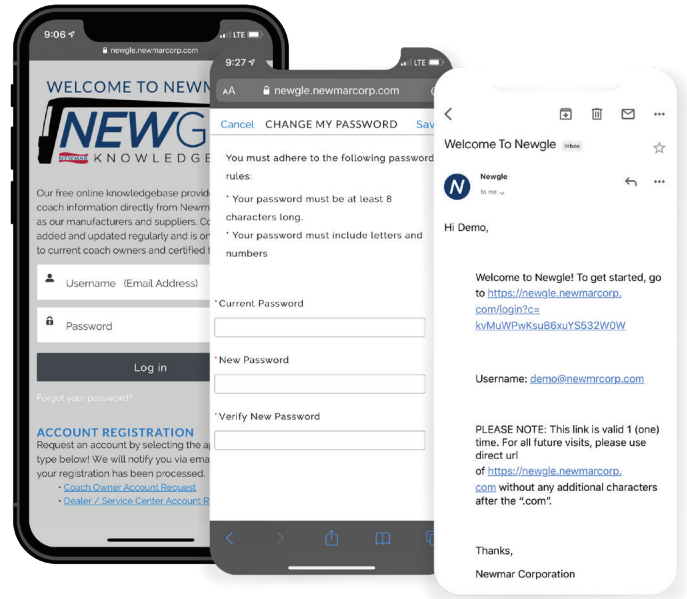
9:06

LTE

newgle.newmarcorp.com

WELCOME TO NEWN

NEWG

NEWMAR KNOWLEDGE

Our free online knowledgebase provid coach information directly from Newm as our manufacturers and suppliers. Co added and updated regularly and is on to current coach owners and certified t

Username (Email Address)

Password

Log in

Forgot your password?

ACCOUNT REGISTRATION

Request an account by selecting the a type below! We will notify you via ema your registration has been processed.

• Coach Owner Account Request
• Dealer / Service Center Account R

9:27

LTE

AA newgle.newmarcorp.com

Cancel CHANGE MY PASSWORD Sav

You must adhere to the following password rules:

* Your password must be at least 8 characters long.

* Your password must include letters and numbers

*Current Password

*New Password

*Verify New Password

Welcome To Newgle Inbox

N

Newgle

to me

Hi Demo,

Welcome to Newgle! To get started, go to https://newgle.newmarcorp.com/login?c=kvMuWPwKsuB6xuYS532W0W

Username: demo@newmrcorp.com

PLEASE NOTE: This link is valid 1 (one) time. For all future visits, please use direct url of https://newgle.newmarcorp.com without any additional characters after the ".com".

Thanks,

Newmar Corporation